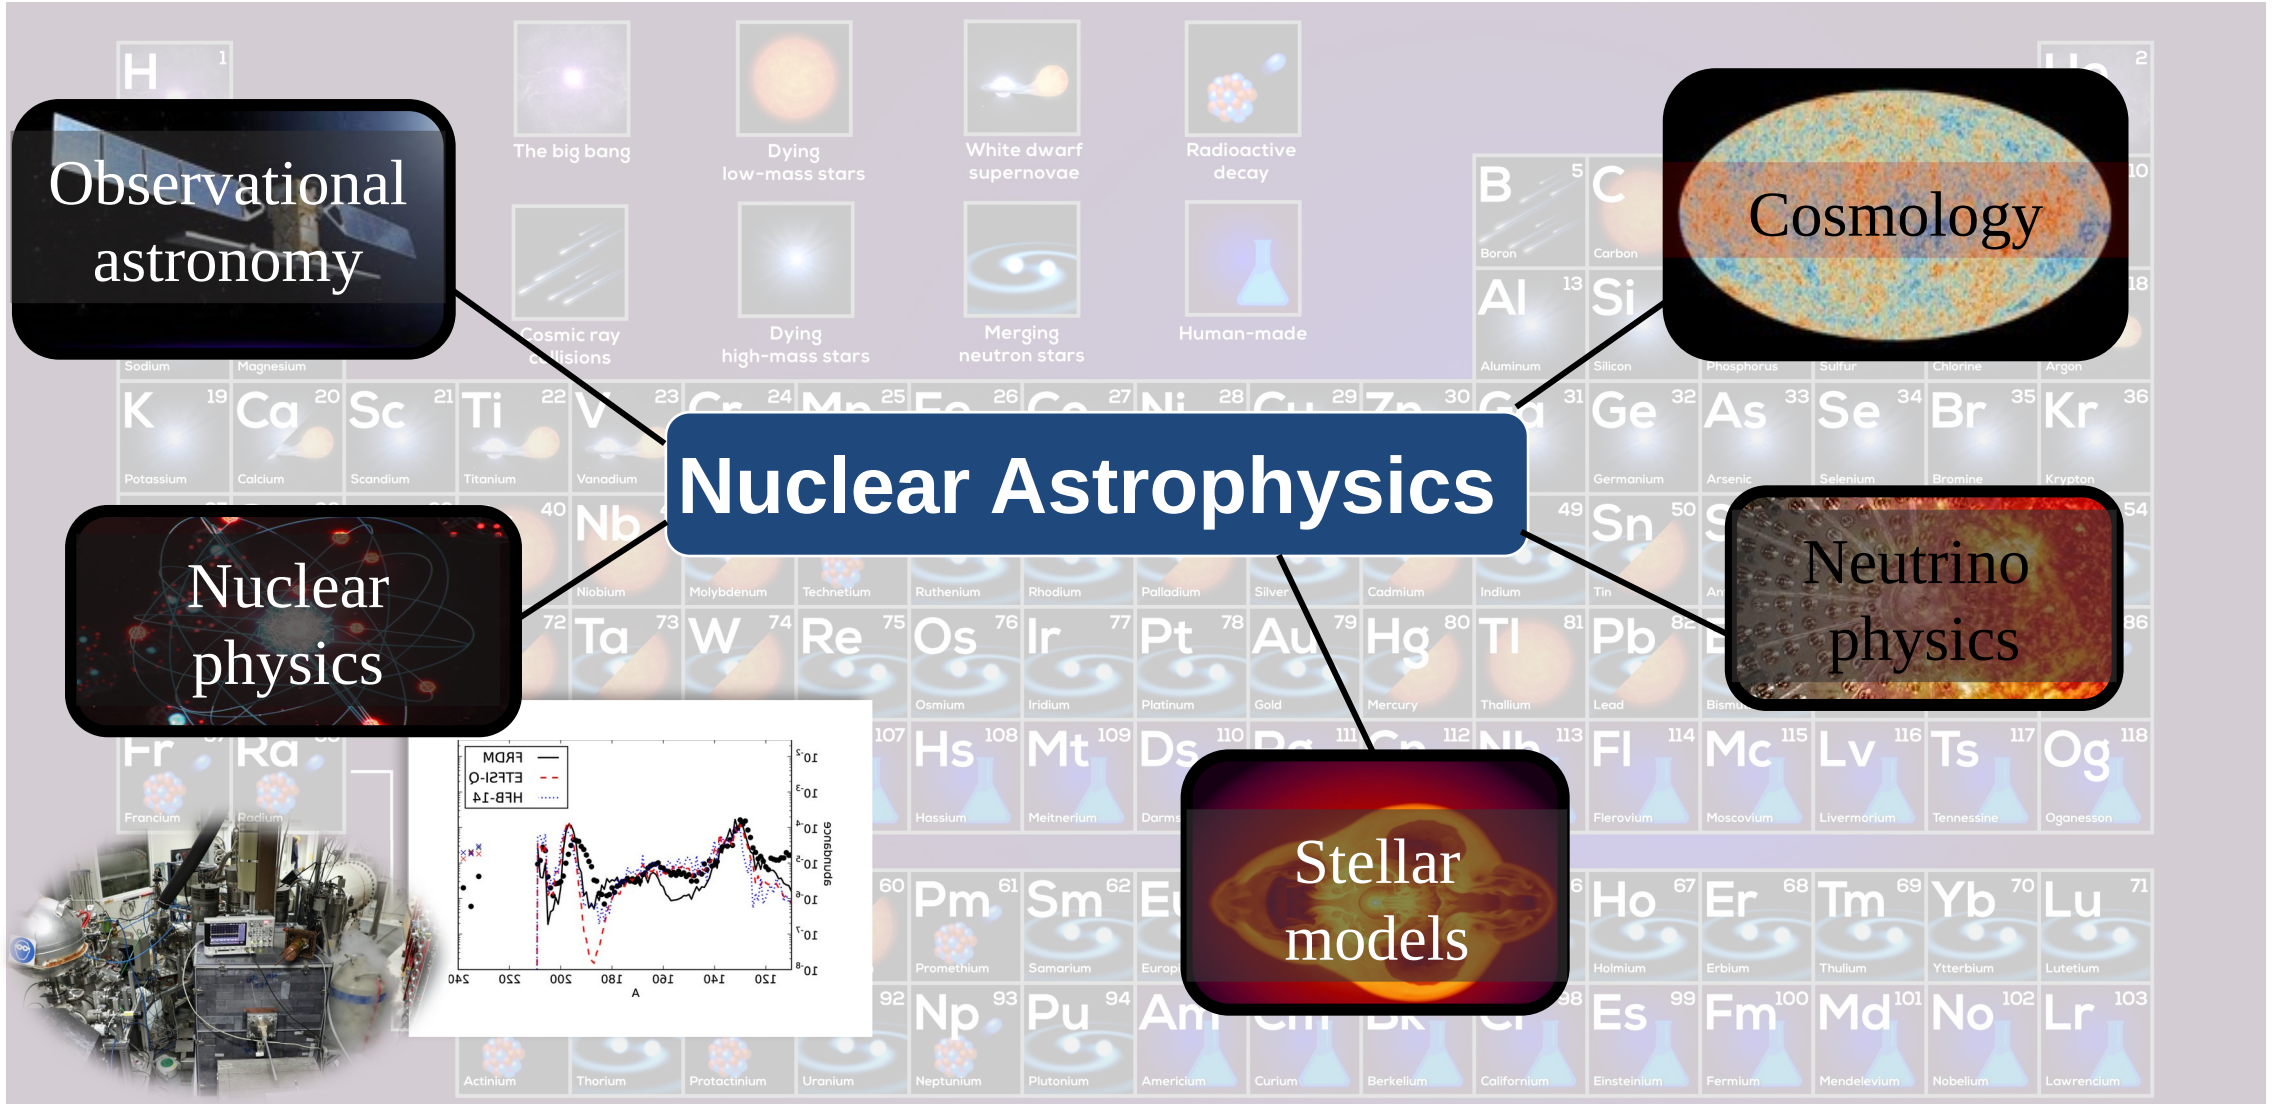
Observational astronomy

The big bang

Dying low-mass stars

White dwarf supernovae

Radioactive decay

Cosmic ray collisions

Dying high-mass stars

Merging neutron stars

Human-made

Cosmology

Nuclear Astrophysics

Nuclear physics

Neutrino physics

Stellar models

H 1
B 5 Boron
C Carbon
Al 13 Aluminum
Si Silicon
Sodium
Magnesium
Phosphorus
Sulfur
Chlorine
Argon
K 19 Potassium
Ca 20 Calcium
Sc 21 Scandium
Ti 22 Titanium
V 23 Vanadium
Ge 32 Germanium
As 33 Arsenic
Se 34 Selenium
Br 35 Bromine
Kr 36 Krypton
Nb Niobium
Molybdenum
Technetium
Ruthenium
Rhodium
Palladium
Silver
Cadmium
Indium
Sn 50 Tin
Ta 73
W 74
Re 75
Os 76 Osmium
Ir 77 Iridium
Pt 78 Platinum
Au 79 Gold
Hg 80 Mercury
Tl 81 Thallium
Pb Lead
Fr Francium
Ra Radium
Hs 108 Hassium
Mt 109 Meitnerium
Ds 110
Fl 114 Flerovium
Mc 115 Moscovium
Lv 116 Livermorium
Ts 117 Tennessine
Og 118 Oganesson
Pm 61 Promethium
Sm 62 Samarium
Ho 67 Holmium
Er 68 Erbium
Tm 69 Thulium
Yb 70 Ytterbium
Lu 71 Lutetium
Np 93 Neptunium
Pu 94 Plutonium
Am Americium
Curium
Berkelium
Californium
Es 99 Einsteinium
Fm 100 Fermium
Md 101 Mendelevium
No 102 Nobelium
Lr 103 Lawrencium
Actinium
Thorium
Protactinium
Uranium

FRDM
ETFSI-Q
HFB-14
A
abundance